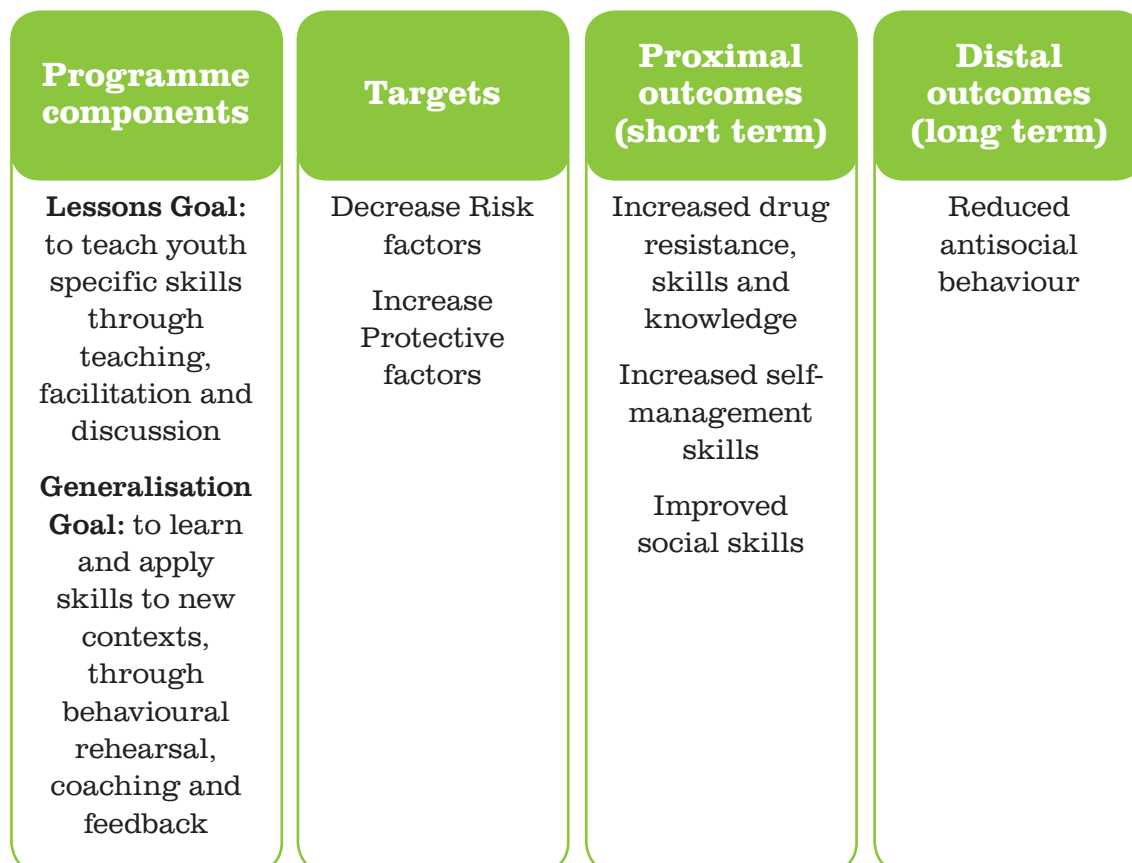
**Programme components**

**Lessons Goal:** to teach youth specific skills through teaching, facilitation and discussion

**Generalisation Goal:** to learn and apply skills to new contexts, through behavioural rehearsal, coaching and feedback

**Targets**

Decrease Risk factors

Increase Protective factors

**Proximal outcomes (short term)**

Increased drug resistance, skills and knowledge

Increased self-management skills

Improved social skills

**Distal outcomes (long term)**

Reduced antisocial behaviour